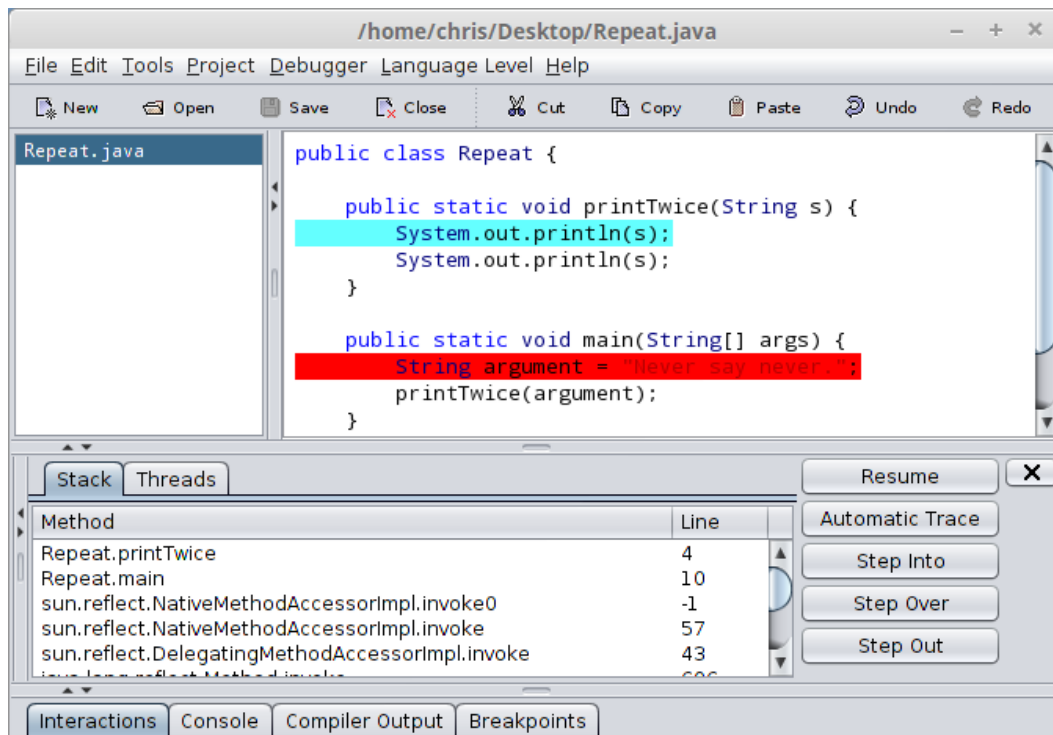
/home/chris/Desktop/Repeat.java

File Edit Tools Project Debugger Language Level Help

New Open Save Close Cut Copy Paste Undo Redo

Repeat.java

public class Repeat {

    public static void printTwice(String s) {
        System.out.println(s);
        System.out.println(s);
    }

    public static void main(String[] args) {
        String argument = "Never say never.";
        printTwice(argument);
    }

Stack Threads

| Method | Line |
|---|---|
| Repeat.printTwice | 4 |
| Repeat.main | 10 |
| sun.reflect.NativeMethodAccessorImpl.invoke0 | -1 |
| sun.reflect.NativeMethodAccessorImpl.invoke | 57 |
| sun.reflect.DelegatingMethodAccessorImpl.invoke | 43 |
| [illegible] | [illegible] |

Resume
Automatic Trace
Step Into
Step Over
Step Out

Interactions Console Compiler Output Breakpoints